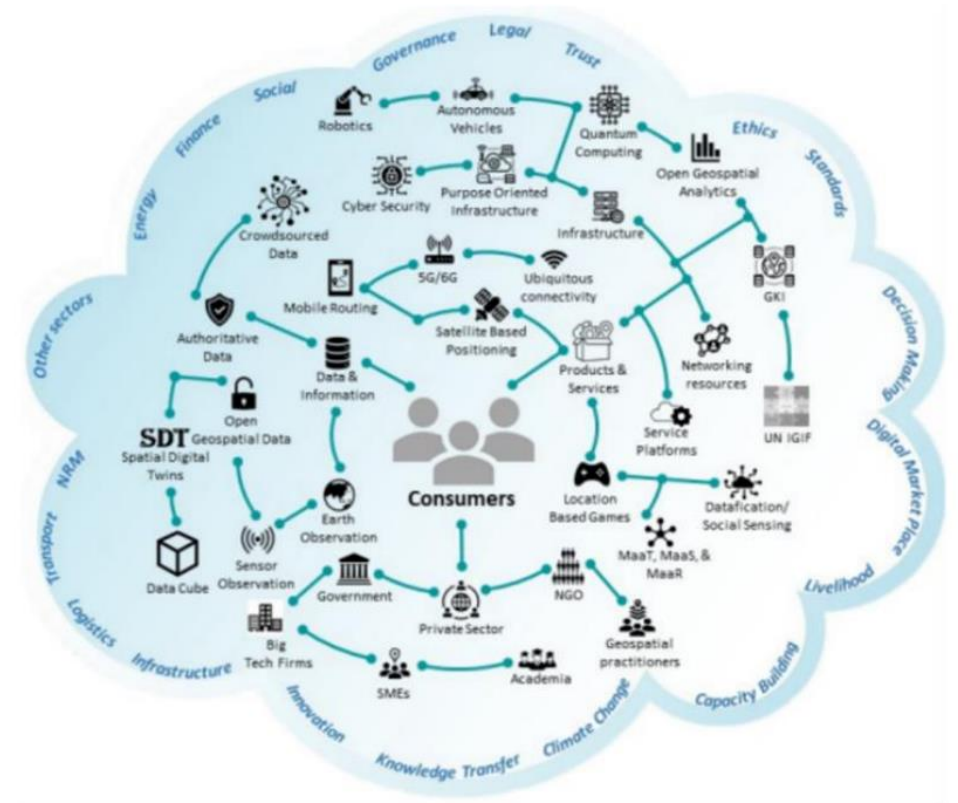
Governance
Legal
Trust
Social
Finance
Energy
Other sectors
NRM
Transport
Logistics
Infrastructure
Innovation
Knowledge Transfer
Climate Change
Capacity Building
Livelihood
Digital Market Place
Decision Making
Standards
Ethics

Robotics
Autonomous Vehicles
Quantum Computing
Open Geospatial Analytics
Cyber Security
Purpose Oriented Infrastructure
Infrastructure
Crowdsourced Data
5G/6G
Ubiquitous connectivity
Mobile Routing
Satellite Based Positioning
GKI
Authoritative Data
Data & Information
Products & Services
Networking resources
Open Geospatial Data
SDT
Spatial Digital Twins
Consumers
Service Platforms
UN IGIF
Earth Observation
Location Based Games
Datafication/ Social Sensing
Sensor Observation
MaaT, MaaS, & MaaR
Data Cube
Government
NGO
Private Sector
Geospatial practitioners
Big Tech Firms
SMEs
Academia